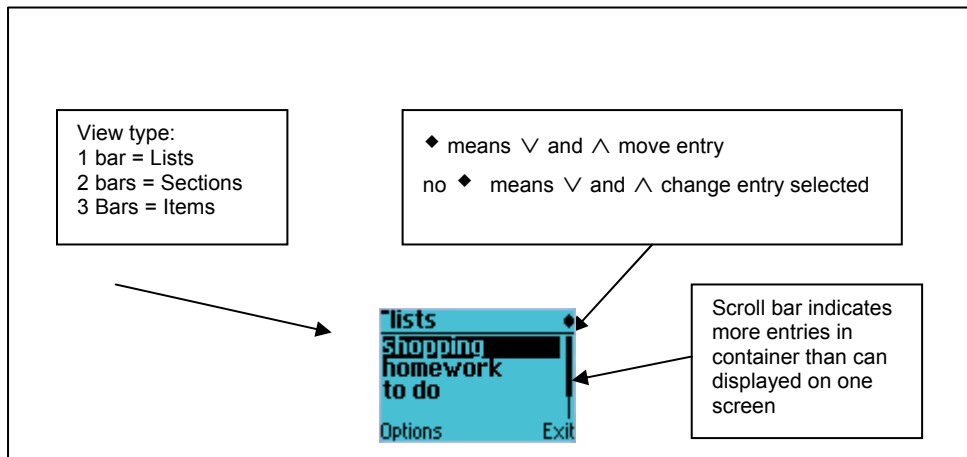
View type:
1 bar = Lists
2 bars = Sections
3 Bars = Items

◆ means ∨ and ∧ move entry
no ◆ means ∨ and ∧ change entry selected

lists ◆
shopping
homework
to do
Options Exit

Scroll bar indicates more entries in container than can displayed on one screen